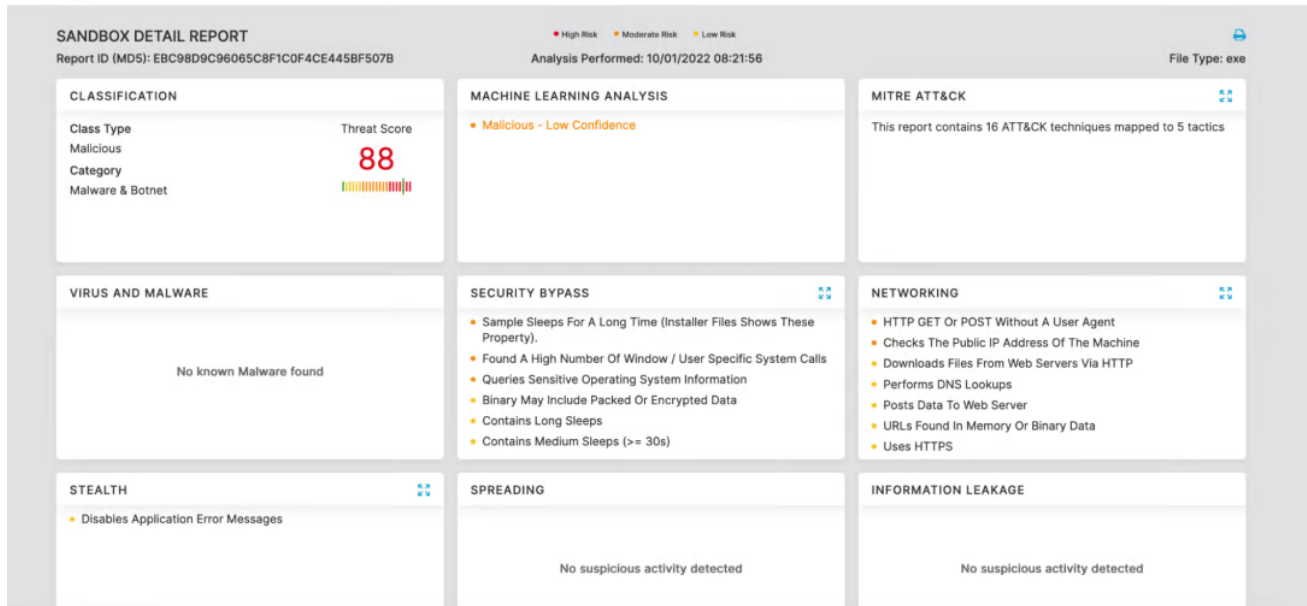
SANDBOX DETAIL REPORT

• High Risk • Moderate Risk • Low Risk

Report ID (MD5): EBC98D9C96065C8F1C0F4CE445BF507B

Analysis Performed: 10/01/2022 08:21:56

File Type: exe

CLASSIFICATION

Class Type
Malicious
Category
Malware & Botnet

Threat Score
88

MACHINE LEARNING ANALYSIS

• Malicious - Low Confidence

MITRE ATT&CK

This report contains 16 ATT&CK techniques mapped to 5 tactics

VIRUS AND MALWARE

No known Malware found

SECURITY BYPASS

• Sample Sleeps For A Long Time (Installer Files Shows These Property).
• Found A High Number Of Window / User Specific System Calls
• Queries Sensitive Operating System Information
• Binary May Include Packed Or Encrypted Data
• Contains Long Sleeps
• Contains Medium Sleeps (>= 30s)

NETWORKING

• HTTP GET Or POST Without A User Agent
• Checks The Public IP Address Of The Machine
• Downloads Files From Web Servers Via HTTP
• Performs DNS Lookups
• Posts Data To Web Server
• URLs Found In Memory Or Binary Data
• Uses HTTPS

STEALTH

• Disables Application Error Messages

SPREADING

No suspicious activity detected

INFORMATION LEAKAGE

No suspicious activity detected